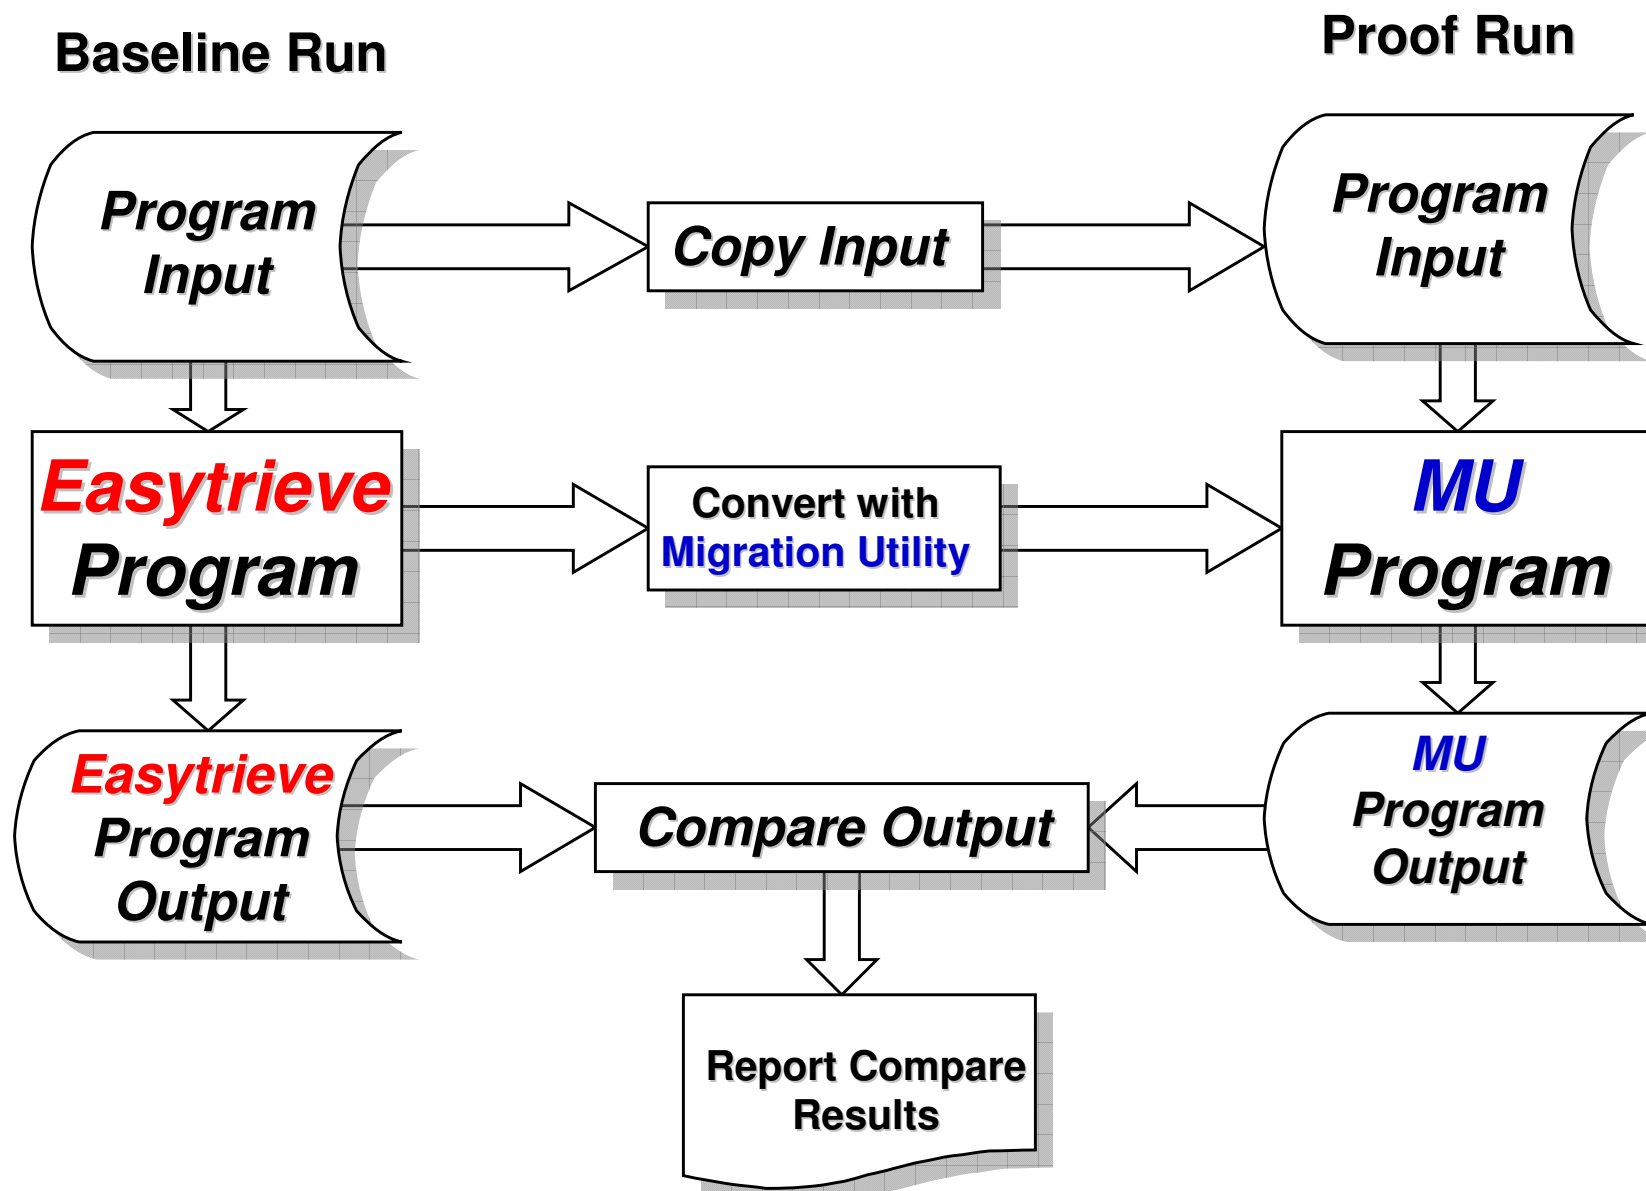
Baseline Run

Proof Run

Program Input

Copy Input

Program Input

Easytrieve Program

Convert with Migration Utility

MU Program

Easytrieve Program Output

Compare Output

MU Program Output

Report Compare Results